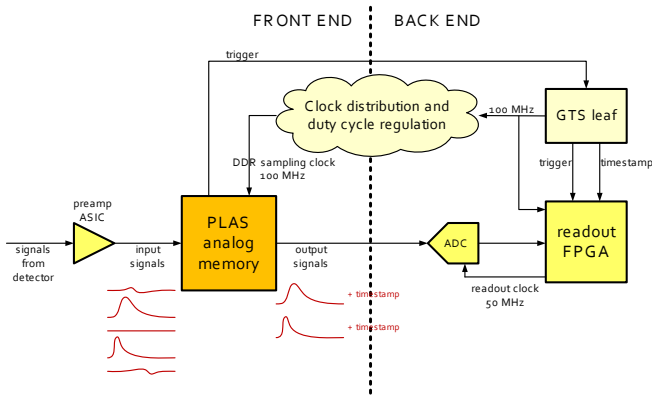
FRONT END

BACK END

trigger

Clock distribution and duty cycle regulation

100 MHz

GTS leaf

DDR sampling clock
100 MHz

trigger

timestamp

preamp
ASIC

signals
from
detector

input
signals

PLAS
analog
memory

output
signals

ADC

readout
FPGA

readout clock
50 MHz

+ timestamp

+ timestamp